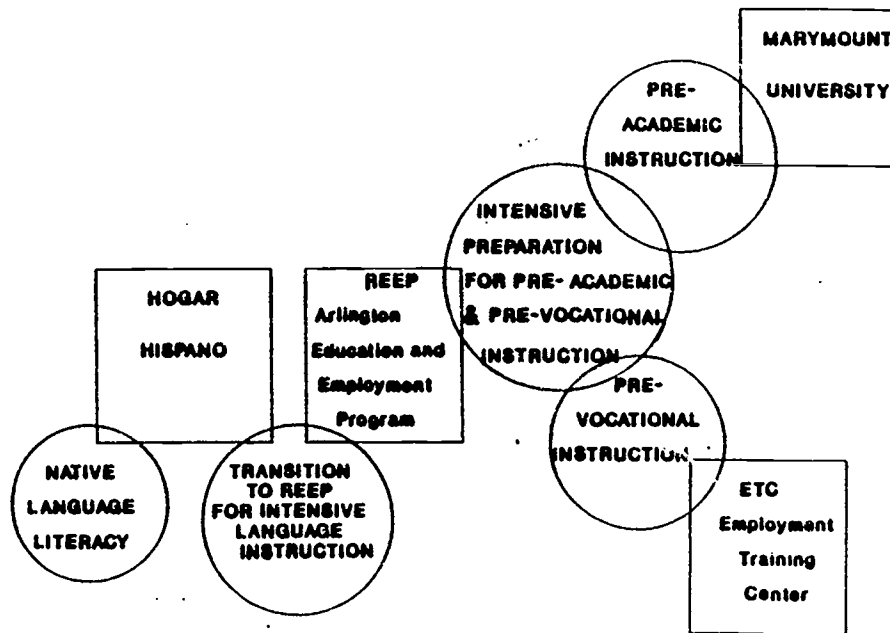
MARYMOUNT

UNIVERSITY

PRE-ACADEMIC INSTRUCTION

INTENSIVE PREPARATION FOR PRE-ACADEMIC & PRE-VOCATIONAL INSTRUCTION

HOGAR

HISPANO

REEP

Arlington Education and Employment Program

PRE-VOCATIONAL INSTRUCTION

NATIVE LANGUAGE LITERACY

TRANSITION TO REEP FOR INTENSIVE LANGUAGE INSTRUCTION

ETC

Employment Training Center